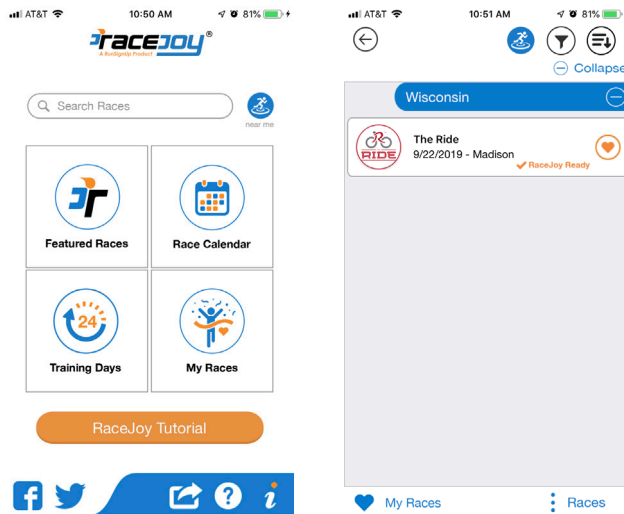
AT&T 10:50 AM 81%

RaceJoy®
A RunSignUp Product

Search Races

near me

JR

Featured Races

Race Calendar

24

Training Days

My Races

RaceJoy Tutorial

i

AT&T 10:51 AM 81%

Collapse

Wisconsin

RIDE

The Ride
9/22/2019 - Madison

RaceJoy Ready

My Races

Races